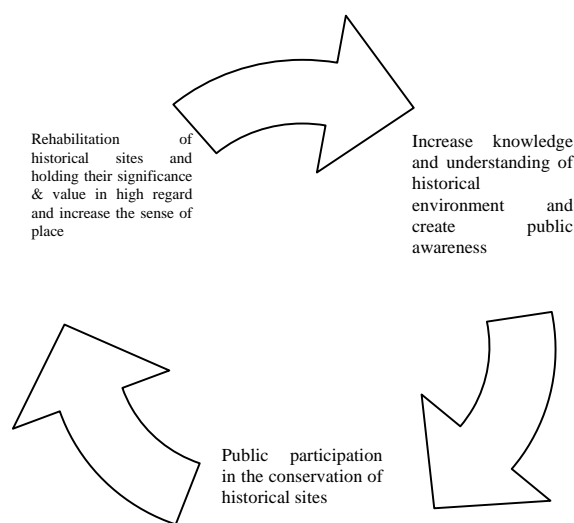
Rehabilitation of historical sites and holding their significance & value in high regard and increase the sense of place

Increase knowledge and understanding of historical environment and create public awareness

Public participation in the conservation of historical sites